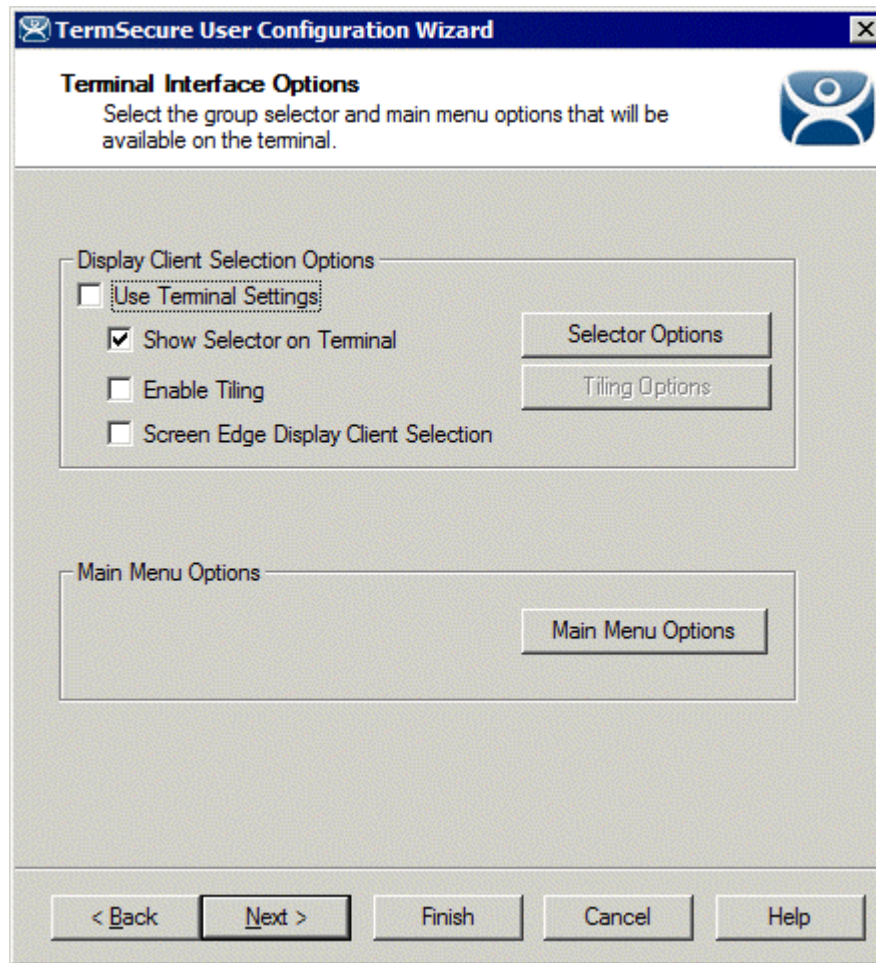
TermSecure User Configuration Wizard

Terminal Interface Options
Select the group selector and main menu options that will be available on the terminal.

Display Client Selection Options
Use Terminal Settings
Show Selector on Terminal
Selector Options
Enable Tiling
Tiling Options
Screen Edge Display Client Selection

Main Menu Options
Main Menu Options

< Back
Next >
Finish
Cancel
Help